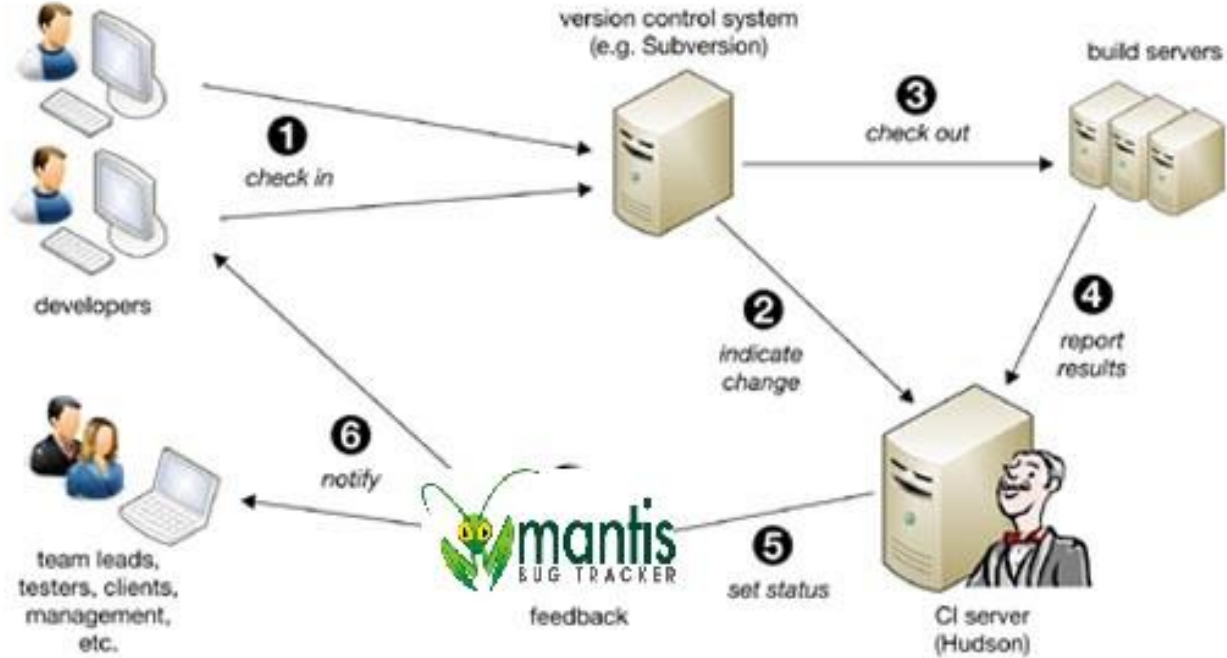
version control system (e.g. Subversion)

build servers

developers

1 check in

3 check out

2 indicate change

4 report results

6 notify

mantis BUG TRACKER

feedback

5 set status

team leads, testers, clients, management, etc.

CI server (Hudson)